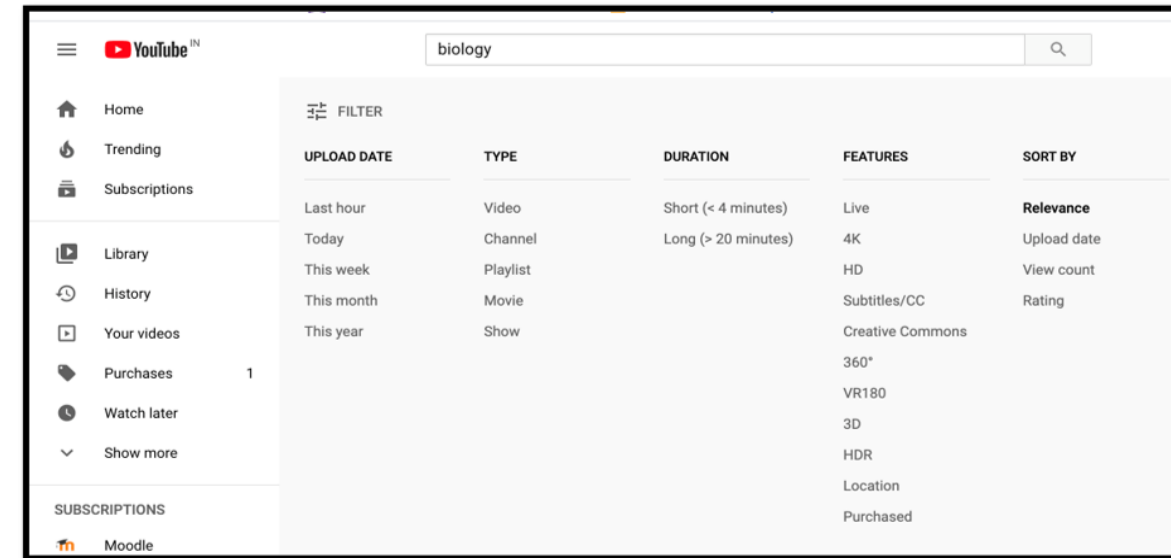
YouTube IN

biology

Home
Trending
Subscriptions

Library
History
Your videos
Purchases 1
Watch later
Show more

SUBSCRIPTIONS
Moodle

FILTER

| UPLOAD DATE | TYPE | DURATION | FEATURES | SORT BY |
|---|---|---|---|---|
| Last hour | Video | Short (< 4 minutes) | Live | Relevance |
| Today | Channel | Long (> 20 minutes) | 4K | Upload date |
| This week | Playlist | | HD | View count |
| This month | Movie | | Subtitles/CC | Rating |
| This year | Show | | Creative Commons | |
| | | | 360° | |
| | | | VR180 | |
| | | | 3D | |
| | | | HDR | |
| | | | Location | |
| | | | Purchased | |